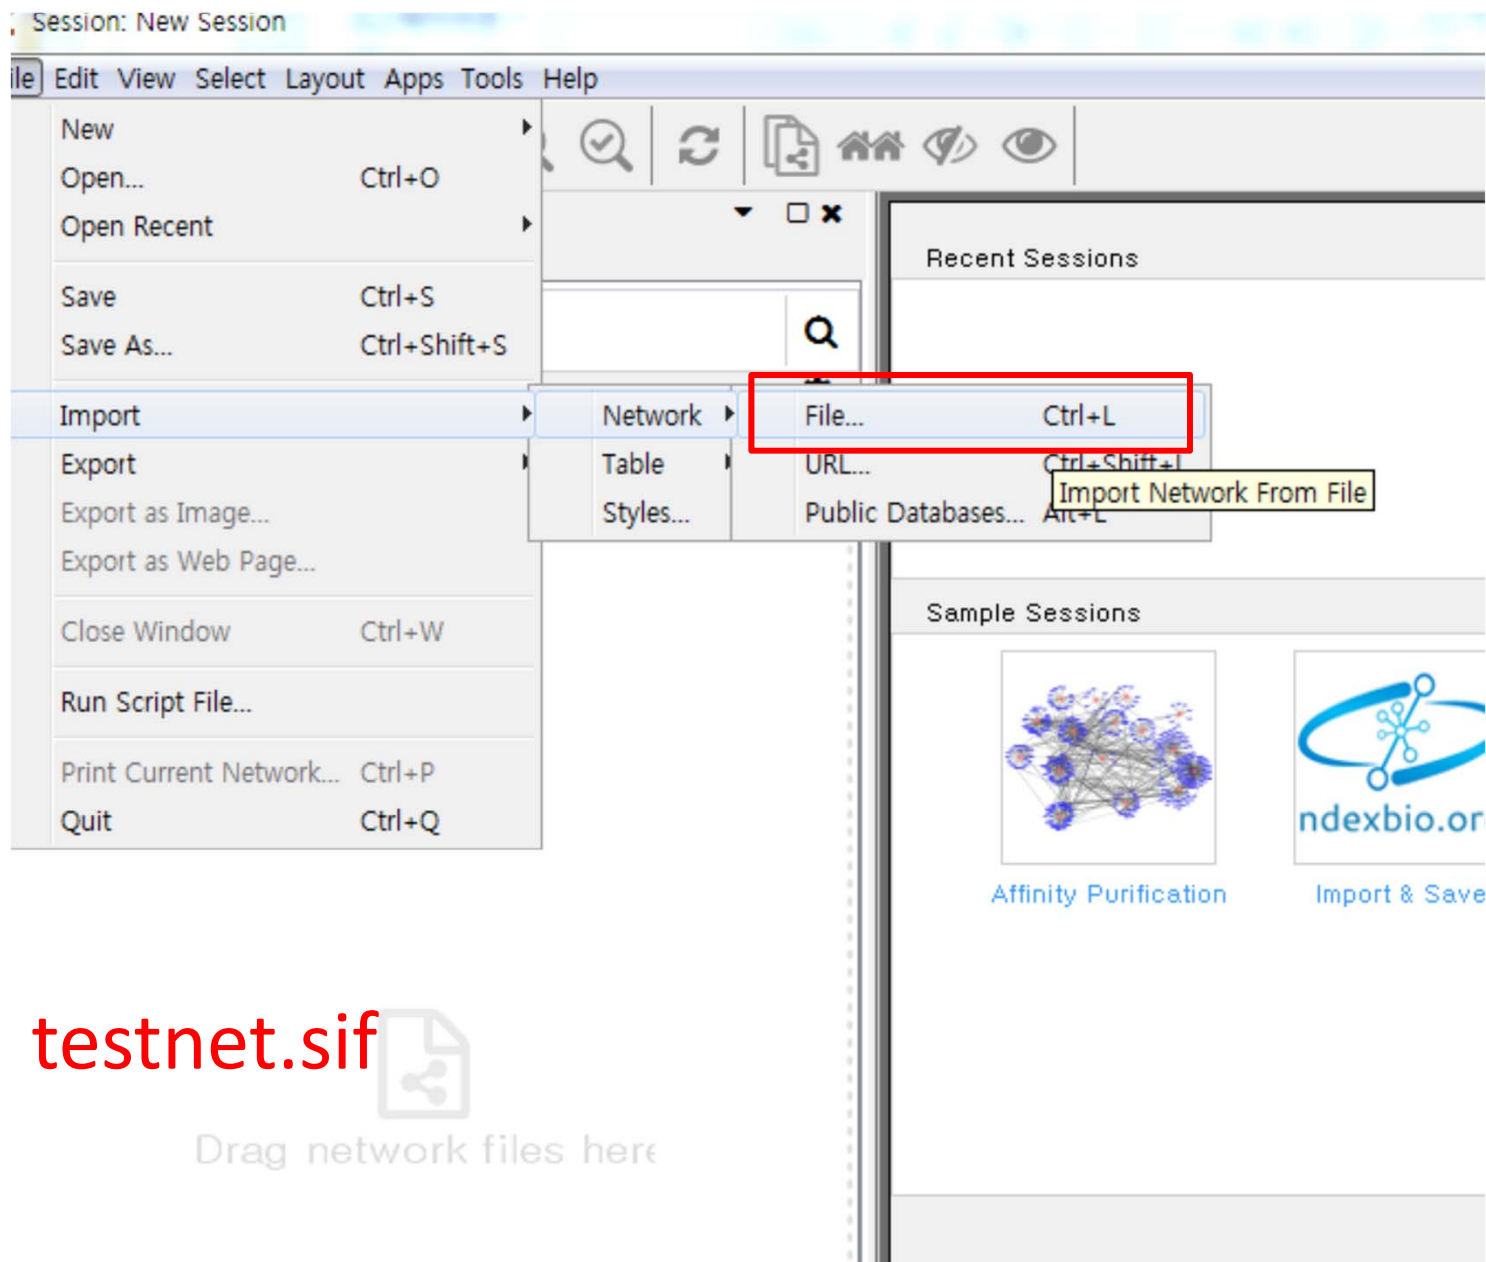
Session: New Session

ile Edit View Select Layout Apps Tools Help

New
Open... Ctrl+O
Open Recent

Save Ctrl+S
Save As... Ctrl+Shift+S

Import
Export
Export as Image...
Export as Web Page...

Close Window Ctrl+W

Run Script File...

Print Current Network... Ctrl+P
Quit Ctrl+Q

Network
Table
Styles...

File... Ctrl+L
URL... Ctrl+Shift+L
Public Databases... Alt+L

Import Network From File

Recent Sessions

Sample Sessions

ndexbio.or

Affinity Purification

Import & Save

testnet.sif

Drag network files here